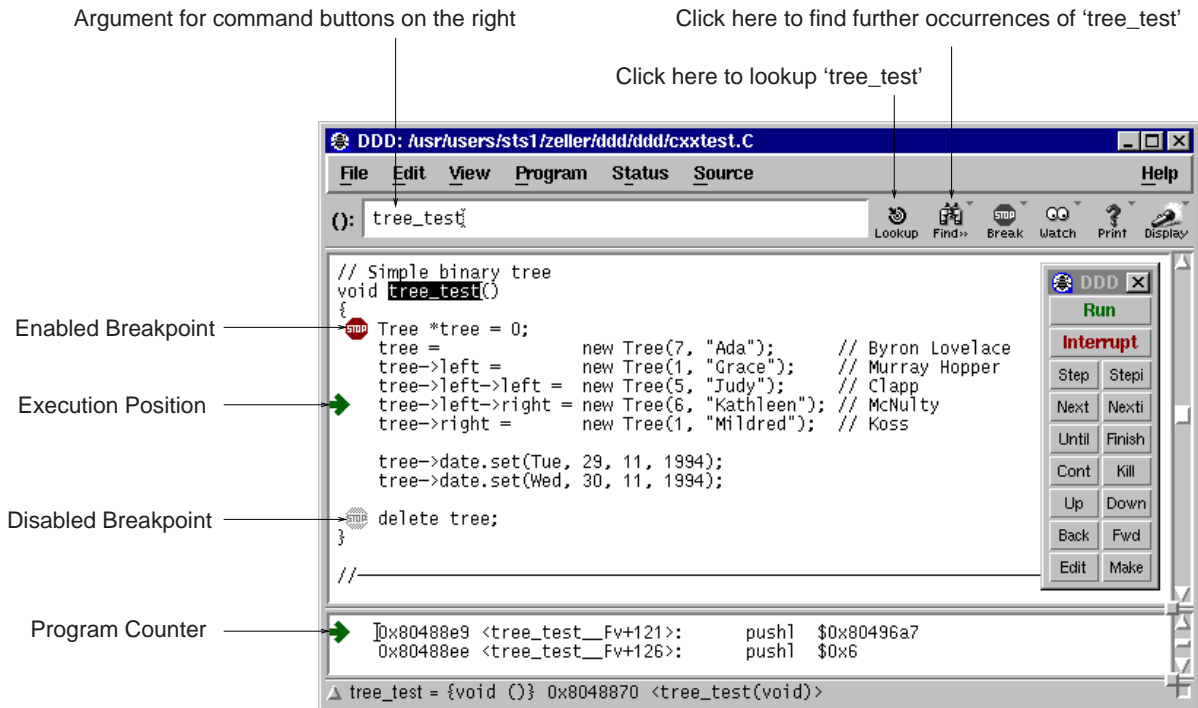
Argument for command buttons on the right

Click here to find further occurrences of 'tree_test'

Click here to lookup 'tree_test'

DDD: /usr/users/sts1/zeller/ddd/ddd/cxxtest.C

File Edit View Program Status Source Help

(): tree_test

Lookup Find» Break Watch Print Display

// Simple binary tree
void tree_test()
{
Tree *tree = 0;
tree = new Tree(7, "Ada"); // Byron Lovelace
tree->left = new Tree(1, "Grace"); // Murray Hopper
tree->left->left = new Tree(5, "Judy"); // Clapp
tree->left->right = new Tree(6, "Kathleen"); // McNulty
tree->right = new Tree(1, "Mildred"); // Koss

tree->date.set(Tue, 29, 11, 1994);
tree->date.set(Wed, 30, 11, 1994);

delete tree;
}

//

DDD

Run
Interrupt
| Step | Stepi |
|---|---|
| Next | Nexti |
| Until | Finish |
| Cont | Kill |
| Up | Down |
| Back | Fwd |
| Edit | Make |

Enabled Breakpoint

Execution Position

Disabled Breakpoint

Program Counter

0x80488e9 <tree_test__Fv+121>: pushl $0x80496a7
0x80488ee <tree_test__Fv+126>: pushl $0x6

tree_test = {void ()} 0x8048870 <tree_test(void)>